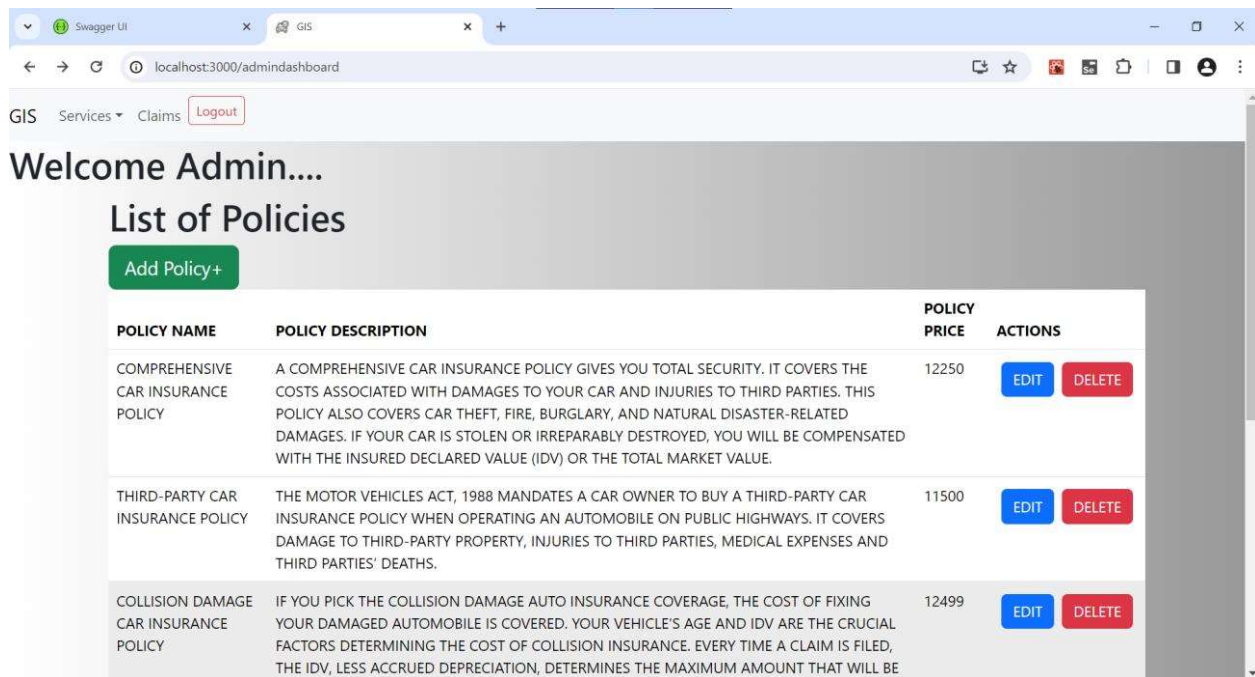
Swagger UI × GIS × +

localhost:3000/admindashboard

GIS Services ▾ Claims Logout

Welcome Admin....

List of Policies

Add Policy+

| POLICY NAME | POLICY DESCRIPTION | POLICY PRICE | ACTIONS |
|---|---|---|---|
| COMPREHENSIVE CAR INSURANCE POLICY | A COMPREHENSIVE CAR INSURANCE POLICY GIVES YOU TOTAL SECURITY. IT COVERS THE COSTS ASSOCIATED WITH DAMAGES TO YOUR CAR AND INJURIES TO THIRD PARTIES. THIS POLICY ALSO COVERS CAR THEFT, FIRE, BURGLARY, AND NATURAL DISASTER-RELATED DAMAGES. IF YOUR CAR IS STOLEN OR IRREPARABLY DESTROYED, YOU WILL BE COMPENSATED WITH THE INSURED DECLARED VALUE (IDV) OR THE TOTAL MARKET VALUE. | 12250 | EDIT DELETE |
| THIRD-PARTY CAR INSURANCE POLICY | THE MOTOR VEHICLES ACT, 1988 MANDATES A CAR OWNER TO BUY A THIRD-PARTY CAR INSURANCE POLICY WHEN OPERATING AN AUTOMOBILE ON PUBLIC HIGHWAYS. IT COVERS DAMAGE TO THIRD-PARTY PROPERTY, INJURIES TO THIRD PARTIES, MEDICAL EXPENSES AND THIRD PARTIES' DEATHS. | 11500 | EDIT DELETE |
| COLLISION DAMAGE CAR INSURANCE POLICY | IF YOU PICK THE COLLISION DAMAGE AUTO INSURANCE COVERAGE, THE COST OF FIXING YOUR DAMAGED AUTOMOBILE IS COVERED. YOUR VEHICLE'S AGE AND IDV ARE THE CRUCIAL FACTORS DETERMINING THE COST OF COLLISION INSURANCE. EVERY TIME A CLAIM IS FILED, THE IDV, LESS ACCRUED DEPRECIATION, DETERMINES THE MAXIMUM AMOUNT THAT WILL BE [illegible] | 12499 | EDIT DELETE |